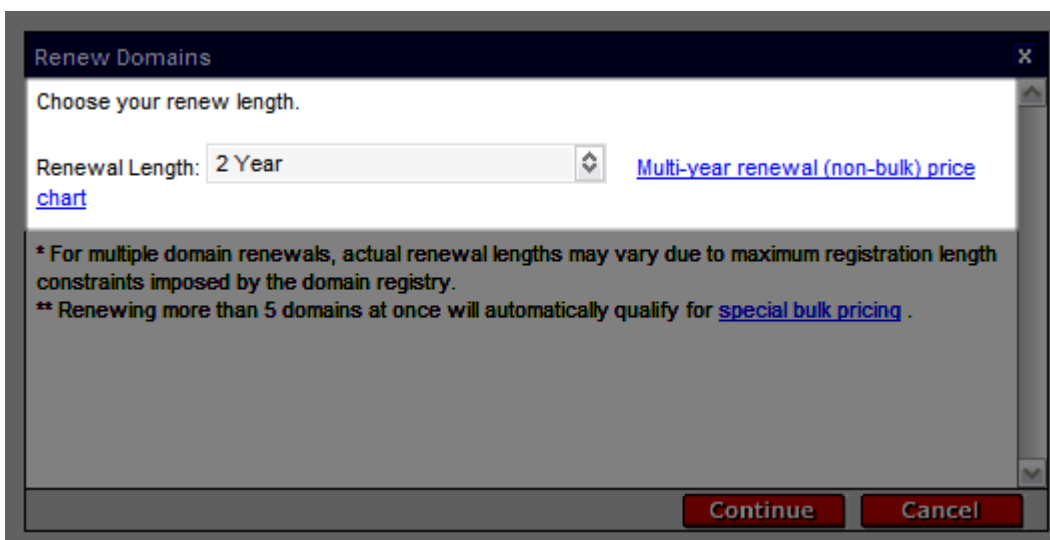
Renew Domains

x

Choose your renew length.

Renewal Length: 2 Year

Multi-year renewal (non-bulk) price chart

* For multiple domain renewals, actual renewal lengths may vary due to maximum registration length constraints imposed by the domain registry.
** Renewing more than 5 domains at once will automatically qualify for special bulk pricing .

Continue

Cancel